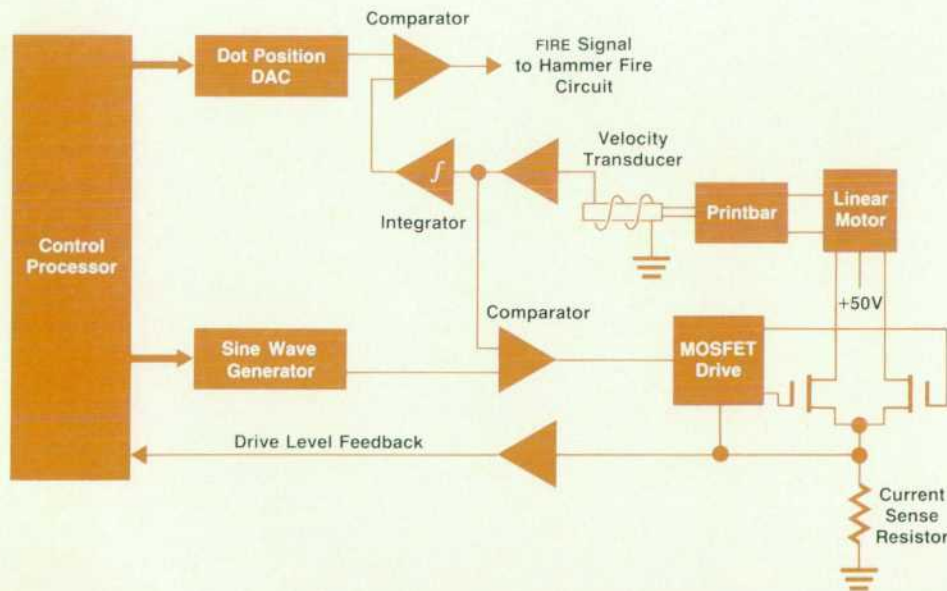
Comparator

Dot Position DAC

FIRE Signal to Hammer Fire Circuit

Control Processor

Velocity Transducer

Integrator

Printbar

Linear Motor

+50V

Comparator

Sine Wave Generator

MOSFET Drive

Drive Level Feedback

Current Sense Resistor